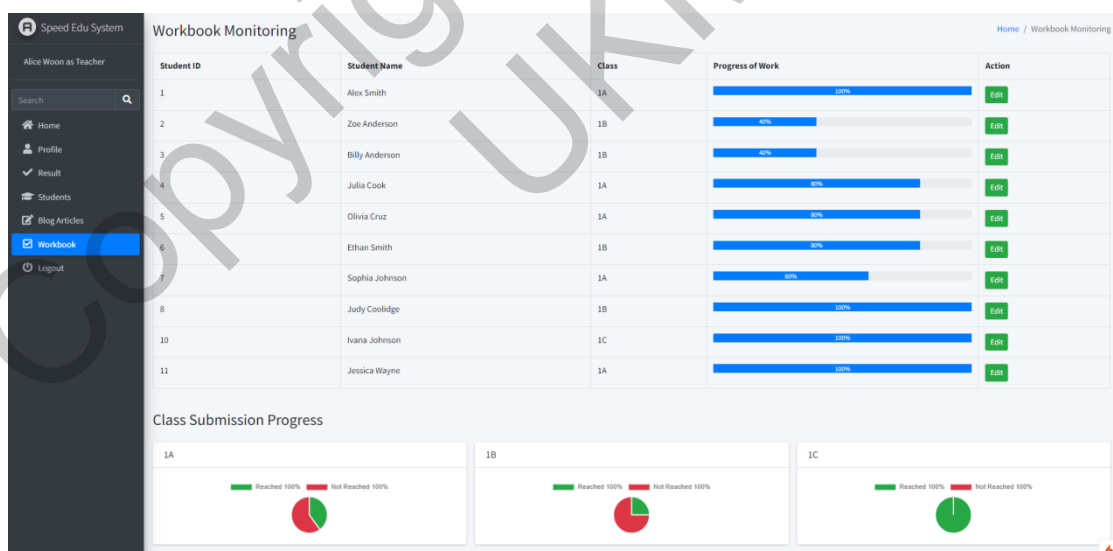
Speed Edu System

Alice Woon as Teacher

Search

Home
Profile
Result
Students
Blog Articles
Workbook
Logout

Workbook Monitoring

Home / Workbook Monitoring

| Student ID | Student Name | Class | Progress of Work | Action |
|---|---|---|---|---|
| 1 | Alex Smith | 1A | 100% | Edit |
| 2 | Zoe Anderson | 1B | 40% | Edit |
| 3 | Billy Anderson | 1B | 40% | Edit |
| 4 | Julia Cook | 1A | 80% | Edit |
| 5 | Olivia Cruz | 1A | 80% | Edit |
| 6 | Ethan Smith | 1B | 80% | Edit |
| 7 | Sophia Johnson | 1A | 60% | Edit |
| 8 | Judy Coolidge | 1B | 100% | Edit |
| 10 | Ivana Johnson | 1C | 100% | Edit |
| 11 | Jessica Wayne | 1A | 100% | Edit |

Class Submission Progress

1A
Reached 100% Not Reached 100%

1B
Reached 100% Not Reached 100%

1C
Reached 100% Not Reached 100%

Copyright UKM